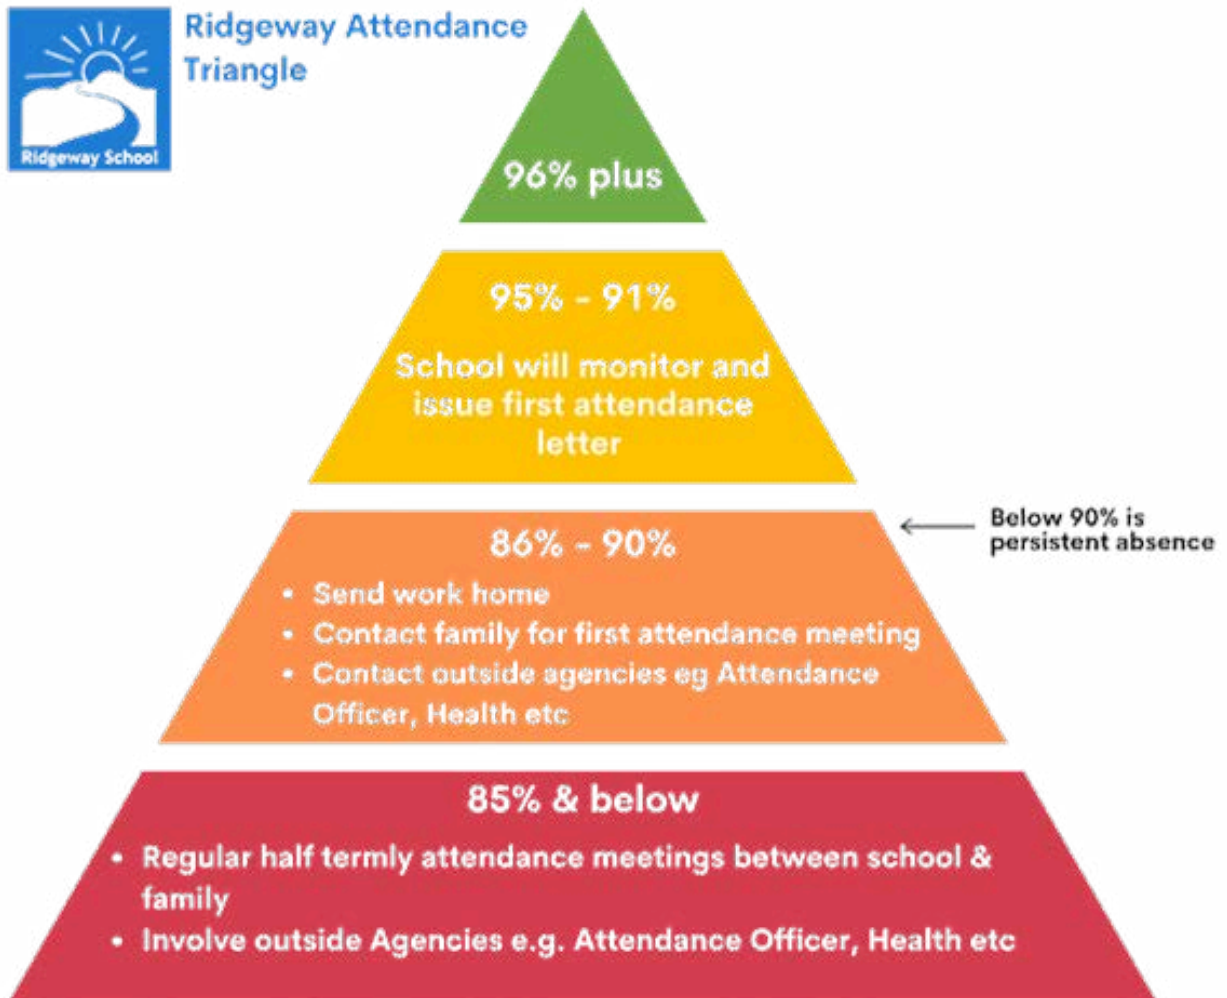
Ridgeway School

Ridgeway Attendance Triangle

96% plus

95% - 91%

School will monitor and issue first attendance letter

Below 90% is persistent absence

86% - 90%

- Send work home
- Contact family for first attendance meeting
- Contact outside agencies eg Attendance Officer, Health etc

85% & below

- Regular half termly attendance meetings between school & family
- Involve outside Agencies e.g. Attendance Officer, Health etc